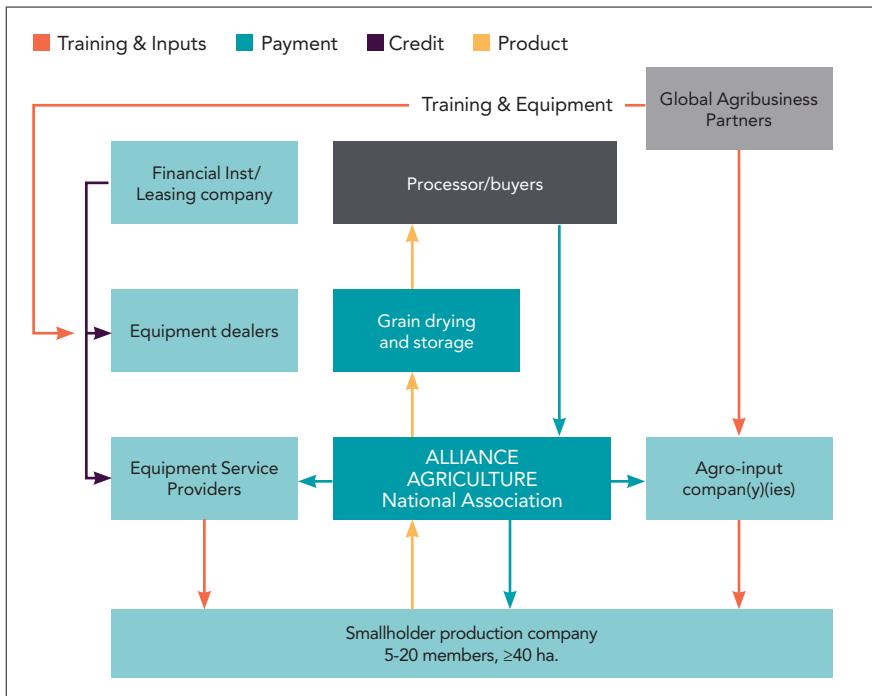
Training & Inputs Payment Credit Product

Training & Equipment

Global Agribusiness Partners

Financial Inst/ Leasing company

Processor/buyers

Equipment dealers

Grain drying and storage

Equipment Service Providers

ALLIANCE AGRICULTURE National Association

Agro-input compan(y)(ies)

Smallholder production company 5-20 members, ≥40 ha.